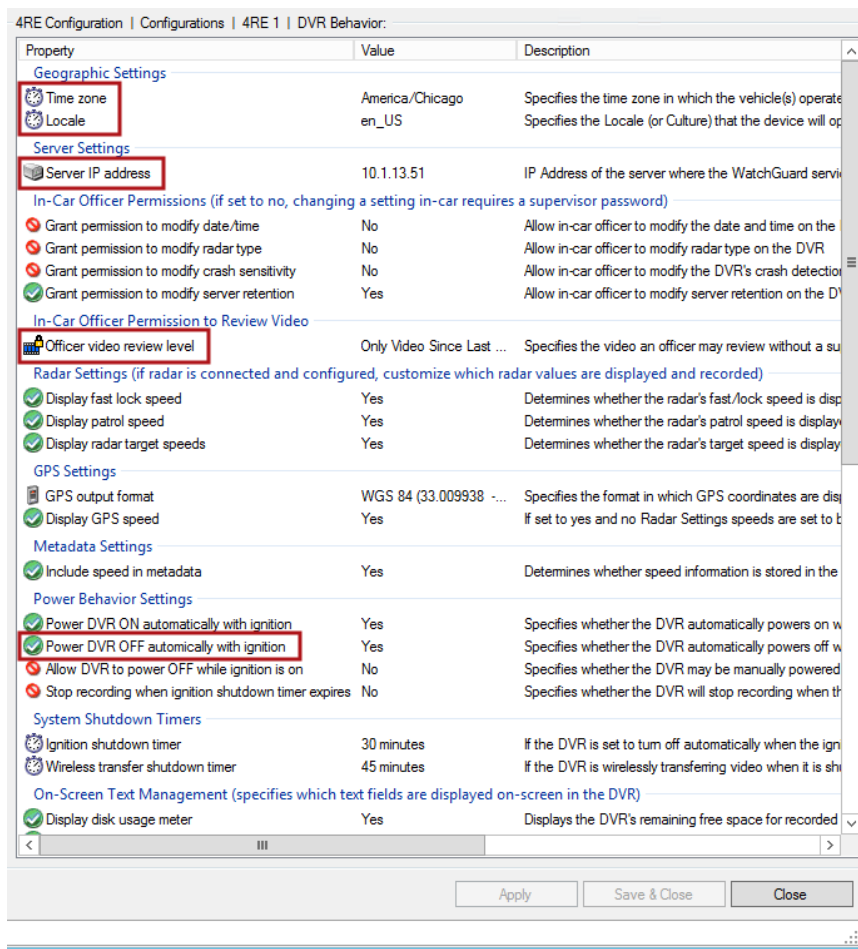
4RE Configuration | Configurations | 4RE 1 | DVR Behavior:

| Property | Value | Description |
|---|---|---|
| Geographic Settings | | |
| Time zone | America/Chicago | Specifies the time zone in which the vehicle(s) operate |
| Locale | en_US | Specifies the Locale (or Culture) that the device will op |
| Server Settings | | |
| Server IP address | 10.1.13.51 | IP Address of the server where the WatchGuard servi |
| In-Car Officer Permissions (if set to no, changing a setting in-car requires a supervisor password) | | |
| Grant permission to modify date/time | No | Allow in-car officer to modify the date and time on the |
| Grant permission to modify radar type | No | Allow in-car officer to modify radar type on the DVR |
| Grant permission to modify crash sensitivity | No | Allow in-car officer to modify the DVR's crash detection |
| Grant permission to modify server retention | Yes | Allow in-car officer to modify server retention on the D |
| In-Car Officer Permission to Review Video | | |
| Officer video review level | Only Video Since Last ... | Specifies the video an officer may review without a su |
| Radar Settings (if radar is connected and configured, customize which radar values are displayed and recorded) | | |
| Display fast lock speed | Yes | Determines whether the radar's fast/lock speed is disp |
| Display patrol speed | Yes | Determines whether the radar's patrol speed is display |
| Display radar target speeds | Yes | Determines whether the radar's target speed is display |
| GPS Settings | | |
| GPS output format | WGS 84 (33.009938 -... | Specifies the format in which GPS coordinates are dis |
| Display GPS speed | Yes | If set to yes and no Radar Settings speeds are set to b |
| Metadata Settings | | |
| Include speed in metadata | Yes | Determines whether speed information is stored in the |
| Power Behavior Settings | | |
| Power DVR ON automatically with ignition | Yes | Specifies whether the DVR automatically powers on w |
| Power DVR OFF automically with ignition | Yes | Specifies whether the DVR automatically powers off w |
| Allow DVR to power OFF while ignition is on | No | Specifies whether the DVR may be manually powered |
| Stop recording when ignition shutdown timer expires | No | Specifies whether the DVR will stop recording when th |
| System Shutdown Timers | | |
| Ignition shutdown timer | 30 minutes | If the DVR is set to turn off automatically when the ign |
| Wireless transfer shutdown timer | 45 minutes | If the DVR is wirelessly transferring video when it is shu |
| On-Screen Text Management (specifies which text fields are displayed on-screen in the DVR) | | |
| Display disk usage meter | Yes | Displays the DVR's remaining free space for recorded |

Apply   Save & Close   Close